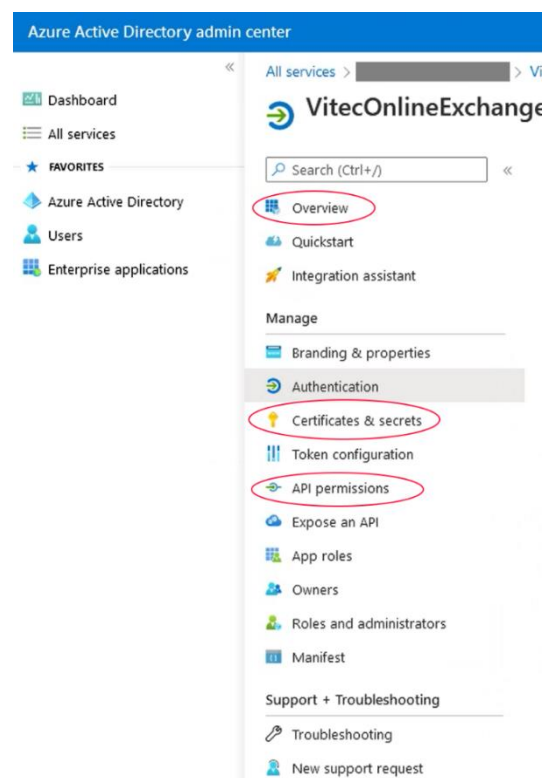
Azure Active Directory admin center

«

Dashboard

All services

FAVORITES

Azure Active Directory

Users

Enterprise applications

All services > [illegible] > Vi

VitecOnlineExchange

Search (Ctrl+/)

«

Overview

Quickstart

Integration assistant

Manage

Branding & properties

Authentication

Certificates & secrets

Token configuration

API permissions

Expose an API

App roles

Owners

Roles and administrators

Manifest

Support + Troubleshooting

Troubleshooting

New support request